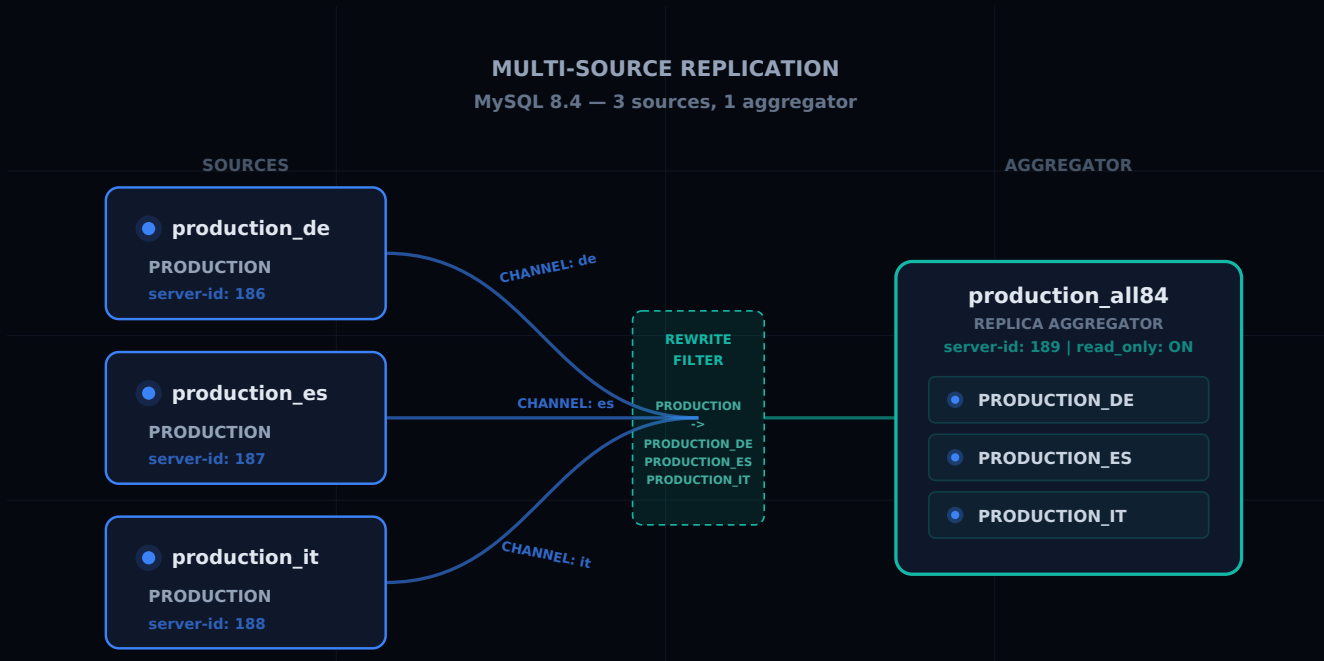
MULTI-SOURCE REPLICATION
MySQL 8.4 — 3 sources, 1 aggregator

SOURCES

production_de
PRODUCTION
server-id: 186

production_es
PRODUCTION
server-id: 187

production_it
PRODUCTION
server-id: 188

CHANNEL: de
CHANNEL: es
CHANNEL: it

REWRITE FILTER
PRODUCTION
->
PRODUCTION_DE
PRODUCTION_ES
PRODUCTION_IT

AGGREGATOR

production_all84
REPLICA AGGREGATOR
server-id: 189 | read_only: ON
PRODUCTION_DE
PRODUCTION_ES
PRODUCTION_IT